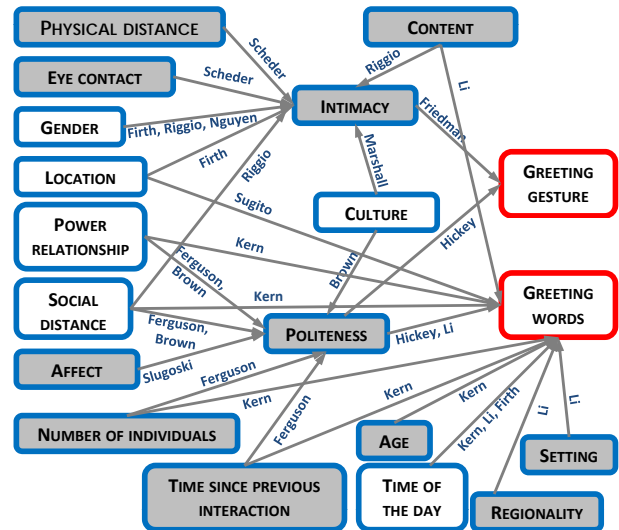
PHYSICAL DISTANCE

CONTENT

EYE CONTACT

INTIMACY

GENDER

LOCATION

CULTURE

GREETING GESTURE

POWER RELATIONSHIP

SOCIAL DISTANCE

GREETING WORDS

POLITENESS

AFFECT

NUMBER OF INDIVIDUALS

AGE

SETTING

TIME SINCE PREVIOUS INTERACTION

TIME OF THE DAY

REGIONALITY

Scheder

Scheder

Riggio

Li

Friedman

Firth, Riggio, Nguyen

Firth

Riggio

Marshall

Sugito

Kern

Hickey

Ferguson, Brown

Kern

Brown

Ferguson, Brown

Hickey, Li

Slugoski

Ferguson

Kern

Kern

Ferguson

Kern

Kern, Li, Firth

Li

Li